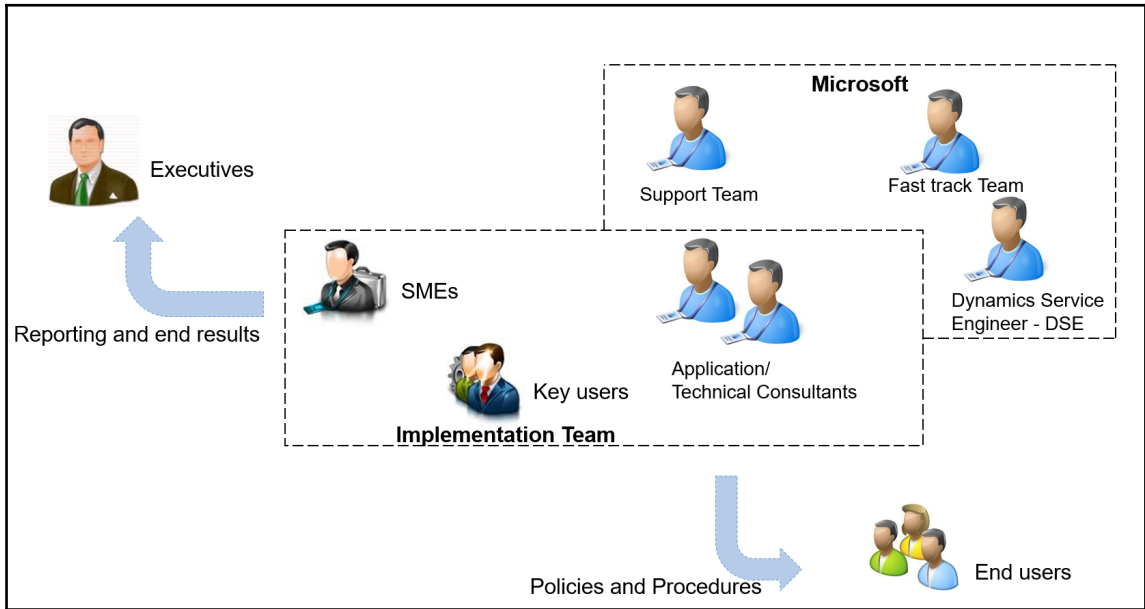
Microsoft

Executives

Support Team

Fast track Team

SMEs

Dynamics Service Engineer - DSE

Reporting and end results

Key users

Application/ Technical Consultants

Implementation Team

End users

Policies and Procedures